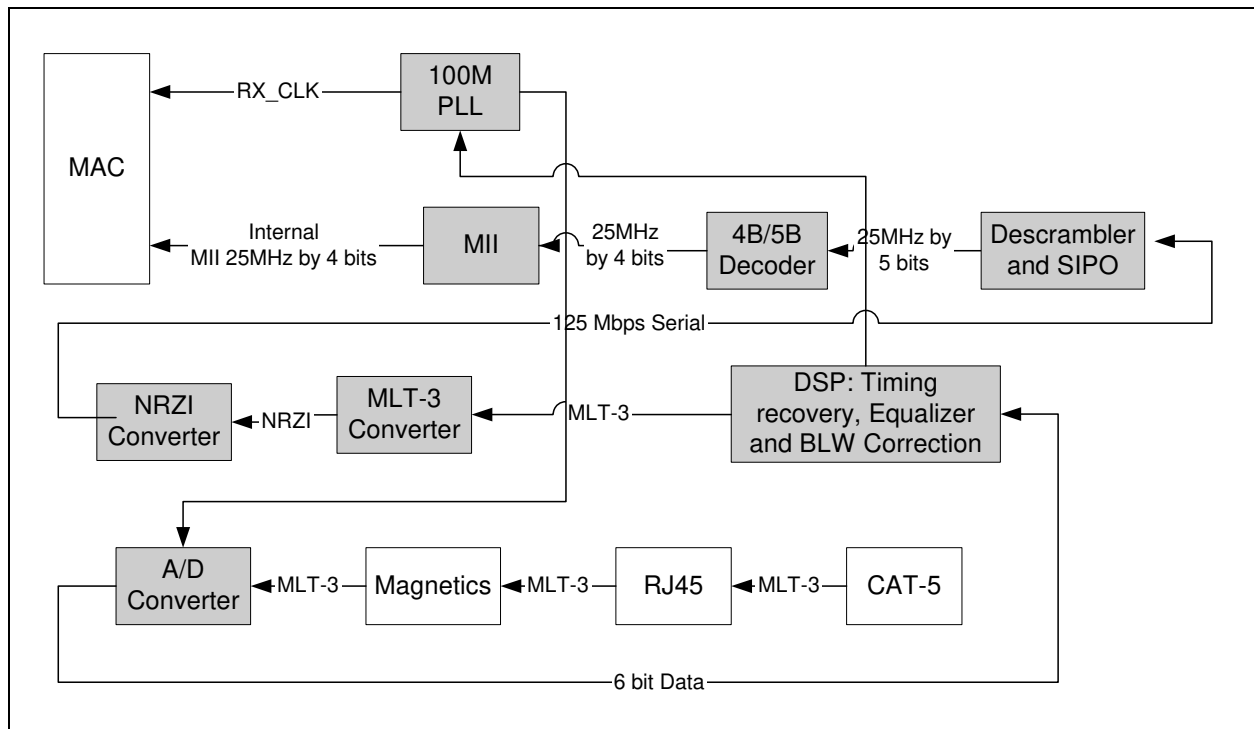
MAC

RX_CLK

100M PLL

Internal MII 25MHz by 4 bits

MII

25MHz by 4 bits

4B/5B Decoder

25MHz by 5 bits

Descrambler and SIPO

125 Mbps Serial

NRZI Converter

NRZI

MLT-3 Converter

MLT-3

DSP: Timing recovery, Equalizer and BLW Correction

A/D Converter

MLT-3

Magnetics

MLT-3

RJ45

MLT-3

CAT-5

6 bit Data